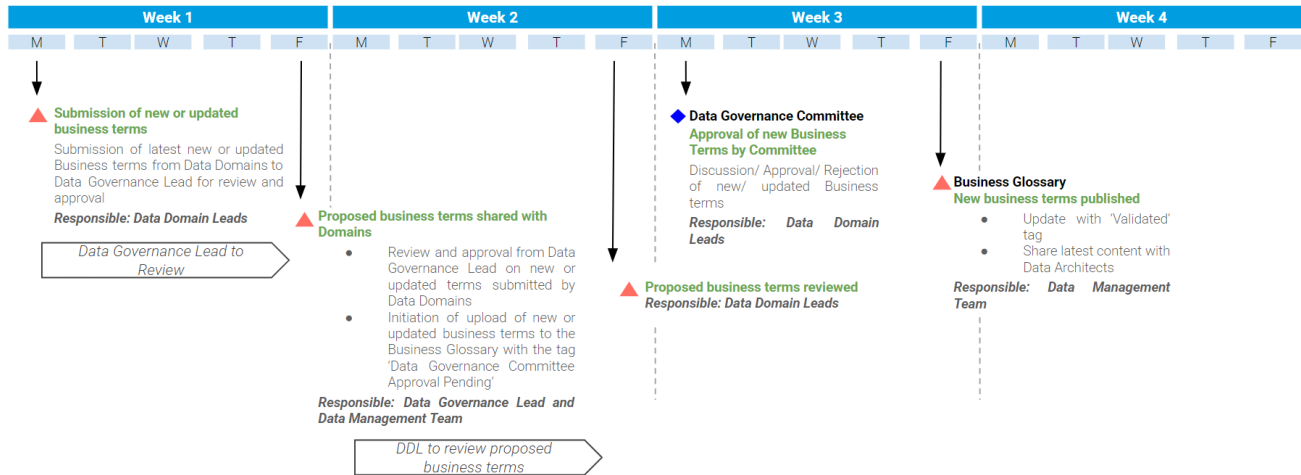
Week 1

M T W T F

Week 2

M T W T F

Week 3

M T W T F

Week 4

M T W T F

Submission of new or updated business terms

Submission of latest new or updated Business terms from Data Domains to Data Governance Lead for review and approval

Responsible: Data Domain Leads

Data Governance Lead to Review

Proposed business terms shared with Domains

- Review and approval from Data Governance Lead on new or updated terms submitted by Data Domains
- Initiation of upload of new or updated business terms to the Business Glossary with the tag 'Data Governance Committee Approval Pending'

Responsible: Data Governance Lead and Data Management Team

DDL to review proposed business terms

Data Governance Committee

Approval of new Business Terms by Committee

Discussion/ Approval/ Rejection of new/ updated Business terms

Responsible: Data Domain Leads

Proposed business terms reviewed

Responsible: Data Domain Leads

Business Glossary

New business terms published

- Update with 'Validated' tag
- Share latest content with Data Architects

Responsible: Data Management Team